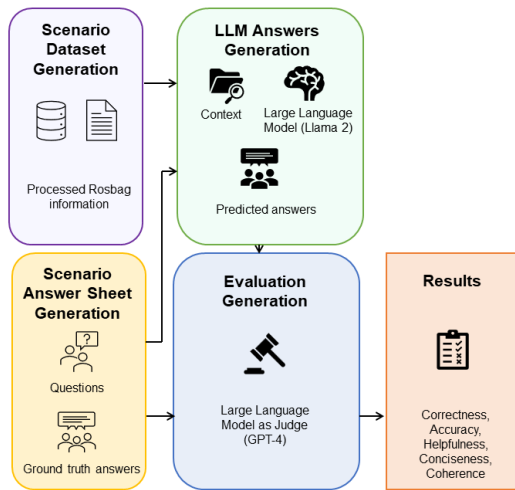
Scenario Dataset Generation

Processed Rosbag information

LLM Answers Generation

Context

Large Language Model (Llama 2)

Predicted answers

Scenario Answer Sheet Generation

Questions

Ground truth answers

Evaluation Generation

Large Language Model as Judge (GPT-4)

Results

Correctness, Accuracy, Helpfulness, Conciseness, Coherence